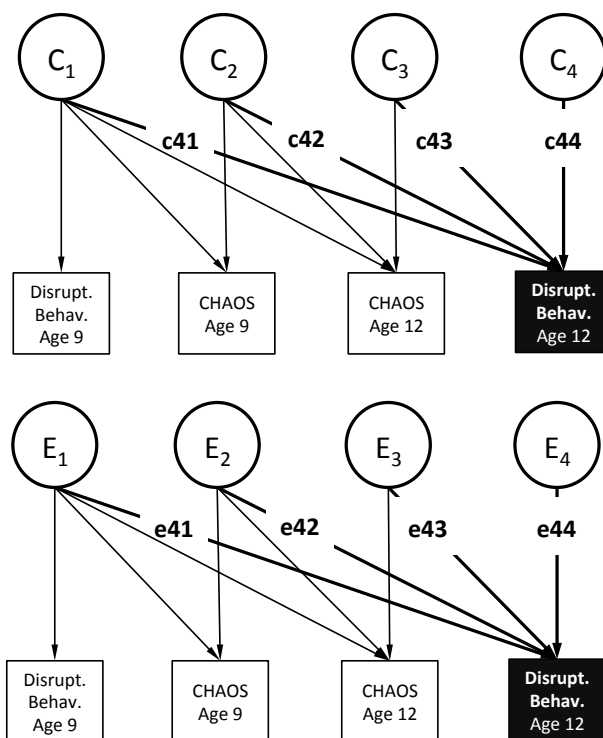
$C_1$ $C_2$ $C_3$ $C_4$

c41 c42 c43 c44

Disrupt. Behav. Age 9

CHAOS Age 9

CHAOS Age 12

Disrupt. Behav. Age 12

$E_1$ $E_2$ $E_3$ $E_4$

e41 e42 e43 e44

Disrupt. Behav. Age 9

CHAOS Age 9

CHAOS Age 12

Disrupt. Behav. Age 12